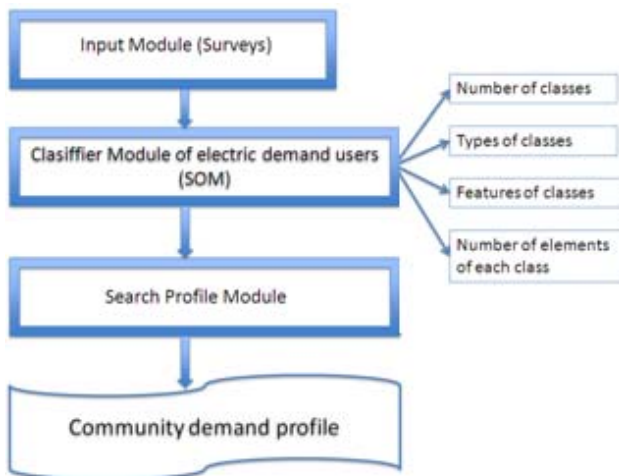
Input Module (Surveys)

Clasiffier Module of electric demand users (SOM)

Number of classes

Types of classes

Features of classes

Number of elements of each class

Search Profile Module

Community demand profile